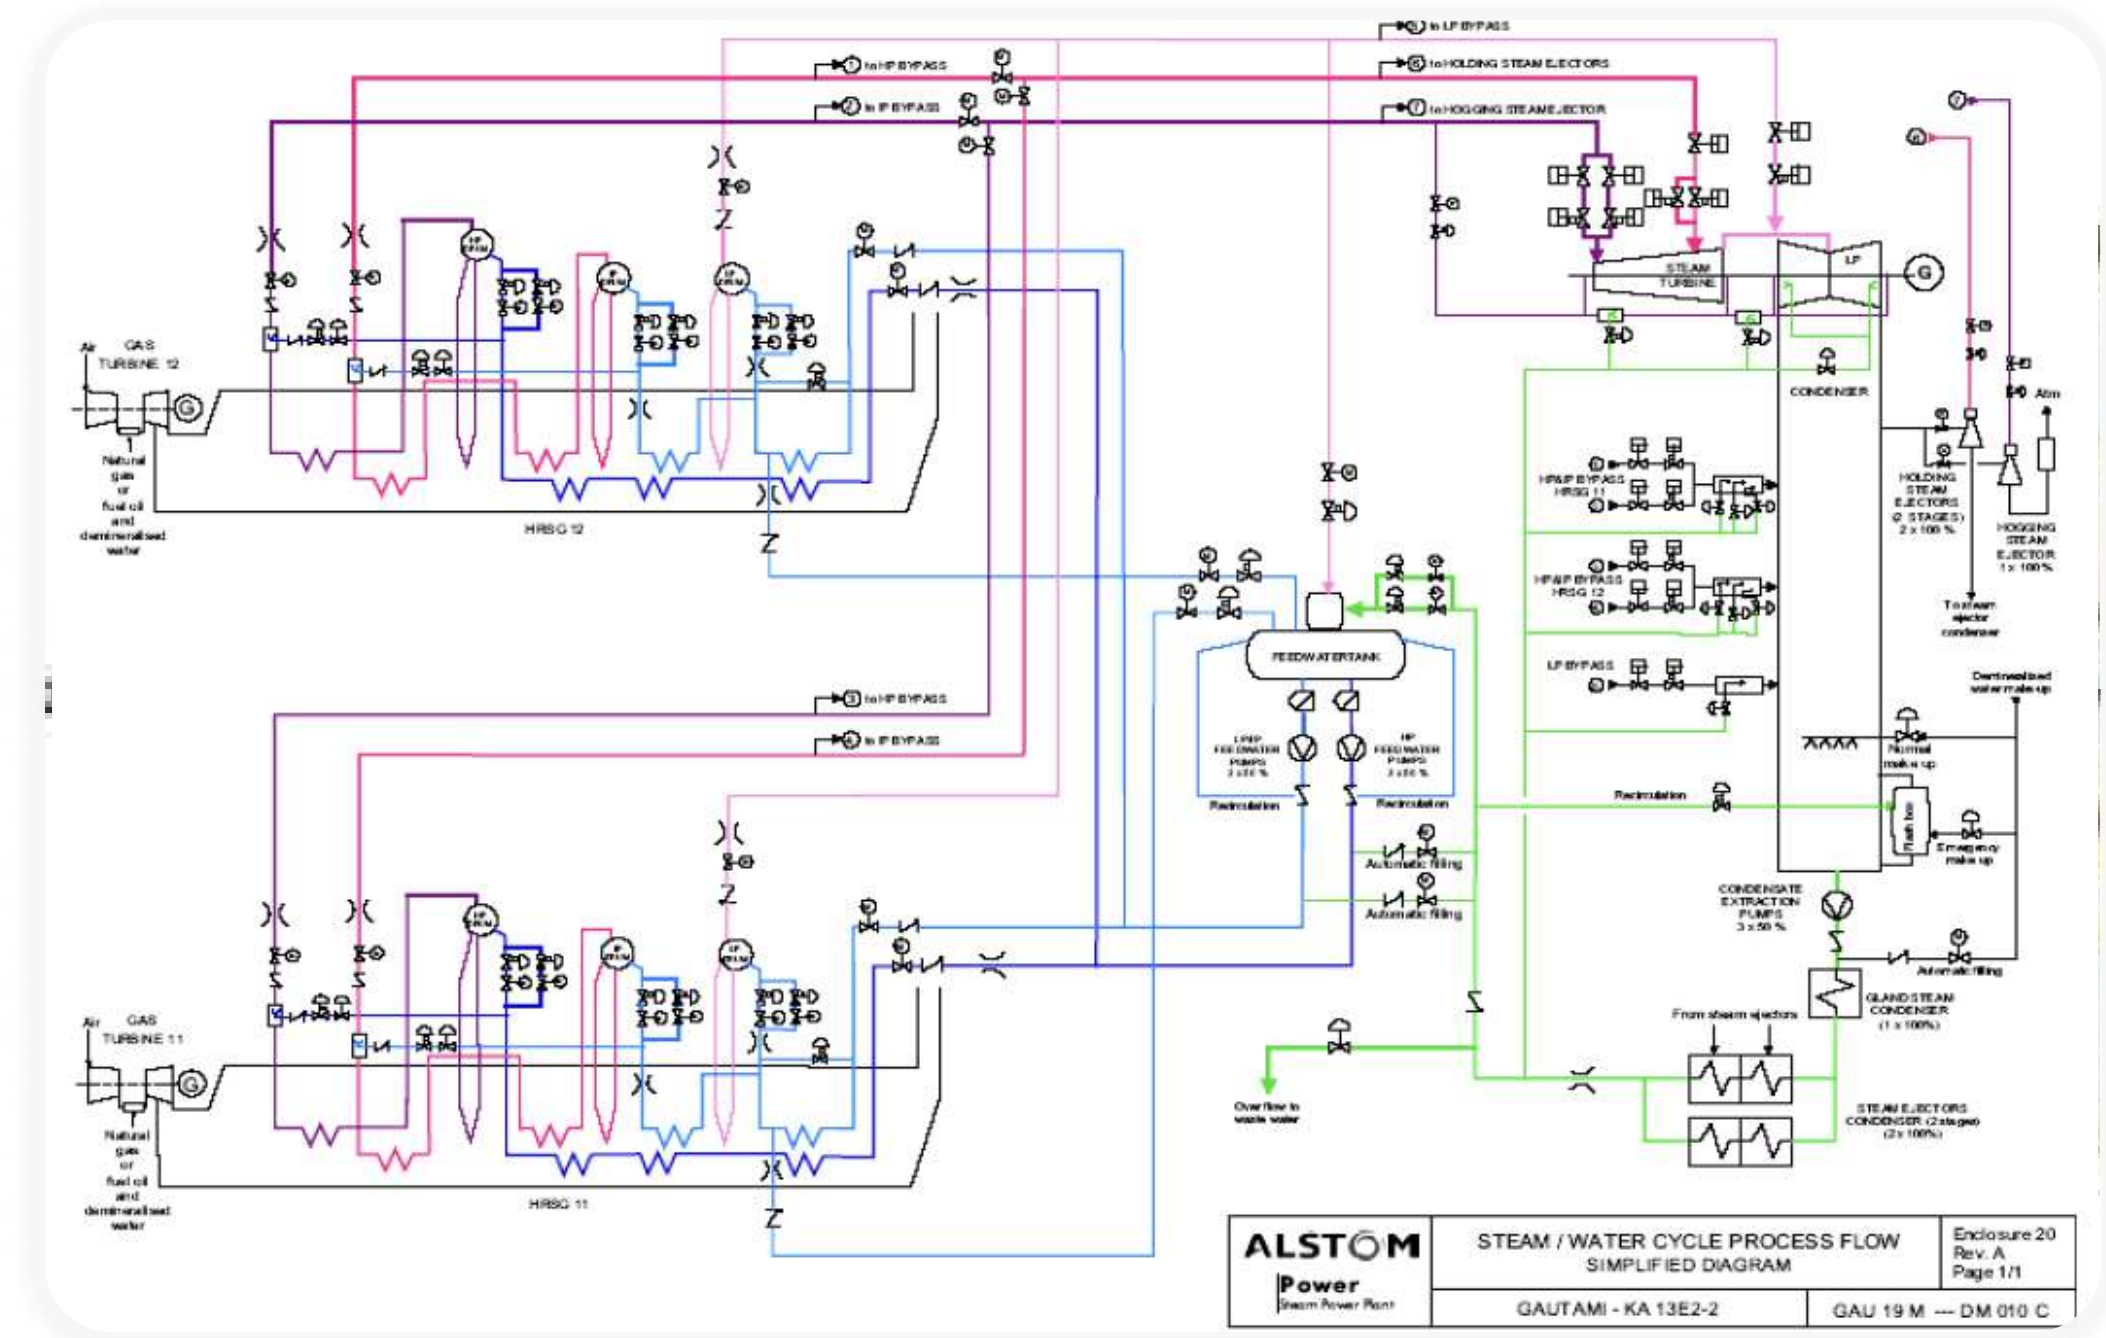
5 to LP BYPASS
1 to HP BYPASS
6 to HOLDING STEAM EJECTORS
2 to IP BYPASS
7 to HOGGING STEAM EJECTOR
7
6
HP DRUM
IP DRUM
LP DRUM
STEAM TURBINE
LP
G
Air
GAS TURBINE 12
G
Natural gas or fuel oil and demineralised water
HRSG 12
CONDENSER
Atm
HP&IP BYPASS HRSG 11
HOLDING STEAM EJECTORS (2 STAGES) 2 x 100 %
HOGGING STEAM EJECTOR 1 x 100 %
HP&IP BYPASS HRSG 12
To steam ejector condenser
FEEDWATER TANK
LP BYPASS
Demineralised water make-up
3 to HP BYPASS
4 to IP BYPASS
LP/IP FEEDWATER PUMPS 3 x 50 %
HP FEEDWATER PUMPS 3 x 50 %
Normal make up
Recirculation
Recirculation
Recirculation
Flash box
Emergency make up
Automatic filling
Automatic filling
CONDENSATE EXTRACTION PUMPS 3 x 50 %
Automatic filling
GLAND STEAM CONDENSER (1 x 100%)
From steam ejectors
Air
GAS TURBINE 11
G
Natural gas or fuel oil and demineralised water
Over flow to waste water
STEAM EJECTORS CONDENSER (2 stages) (2 x 100%)
HRSG 11
| ALSTOM Power Steam Power Plant | STEAM / WATER CYCLE PROCESS FLOW SIMPLIFIED DIAGRAM | Enclosure 20 Rev. A Page 1/1 |
|---|---|---|
| | GAUTAMI - KA 13E2-2 | GAU 19 M --- DM 010 C |